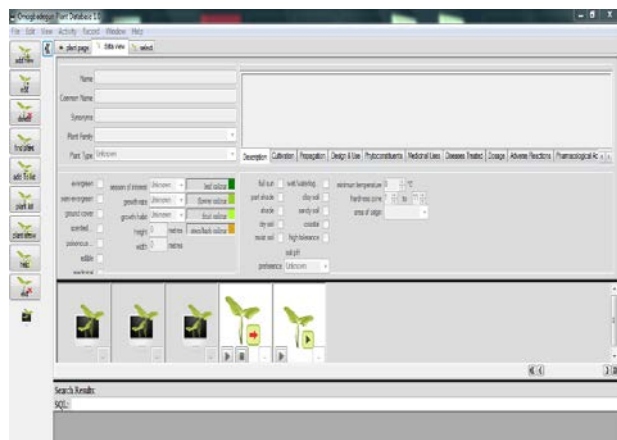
Omogi eDesign Plant Database 1.0
File Edit View Activity Record Window Help
add new
edit
delete
find plant
add to list
plant list
plant view
help
exit
plant page
Edit View
select
Name
Common Name
Synonyms
Plant Family
Plant Type Unknown
Description Cultivation Propagation Design & Use Phytoconstituents Medicinal Uses Diseases Treated Dosage Adverse Reactions Pharmacological Ac
evergreen
semi-evergreen
ground cover
scented
poisonous
edible
medicinal
season of interest Unknown
growth rate Unknown
growth habit Unknown
height 0 metres
width 0 metres
leaf colour
flower colour
fruit colour
stem/bark colour
full sun
part shade
shade
dry soil
moist soil
wet/waterlog
clay soil
sandy soil
coastal
high tolerance
soil pH
preference Unknown
minimum temperature 0 °C
hardiness zone 0 to 0
area of origin
Search Results:
SQL: